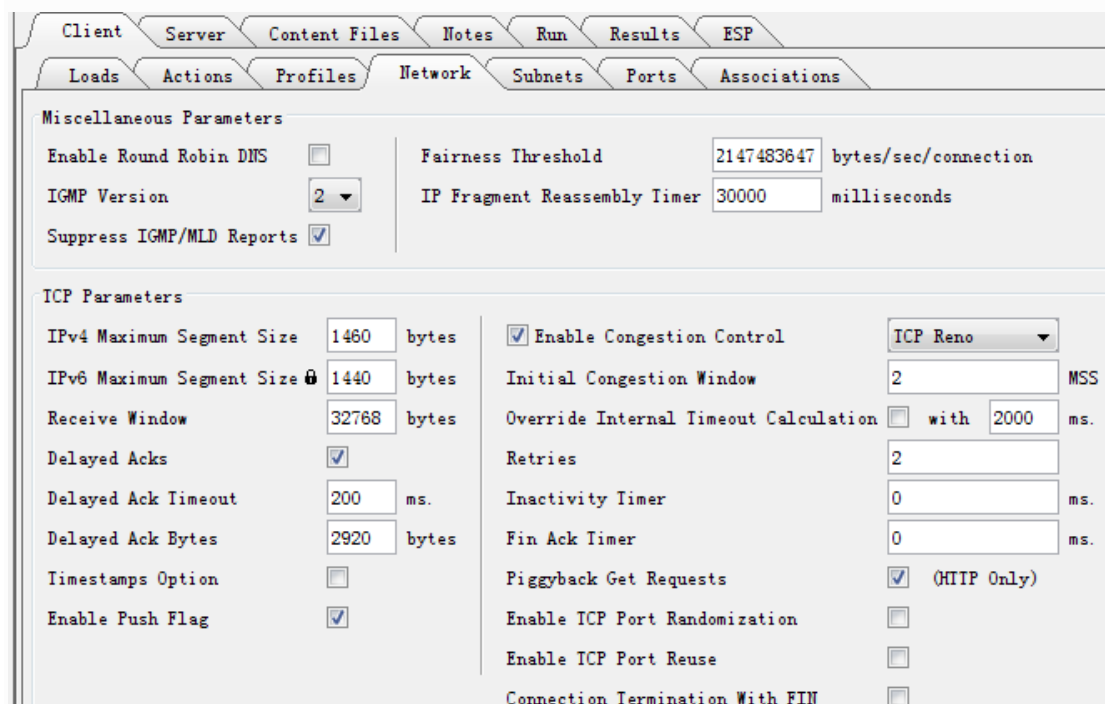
Client Server Content Files Notes Run Results ESP

Loads Actions Profiles Network Subnets Ports Associations

Miscellaneous Parameters

Enable Round Robin DNS

IGMP Version 2

Suppress IGMP/MLD Reports

Fairness Threshold 2147483647 bytes/sec/connection

IP Fragment Reassembly Timer 30000 milliseconds

TCP Parameters

IPv4 Maximum Segment Size 1460 bytes

IPv6 Maximum Segment Size 1440 bytes

Receive Window 32768 bytes

Delayed Acks

Delayed Ack Timeout 200 ms.

Delayed Ack Bytes 2920 bytes

Timestamps Option

Enable Push Flag

Enable Congestion Control ICP Reno

Initial Congestion Window 2 MSS

Override Internal Timeout Calculation with 2000 ms.

Retries 2

Inactivity Timer 0 ms.

Fin Ack Timer 0 ms.

Piggyback Get Requests (HTTP Only)

Enable TCP Port Randomization

Enable TCP Port Reuse

Connection Termination With FIN